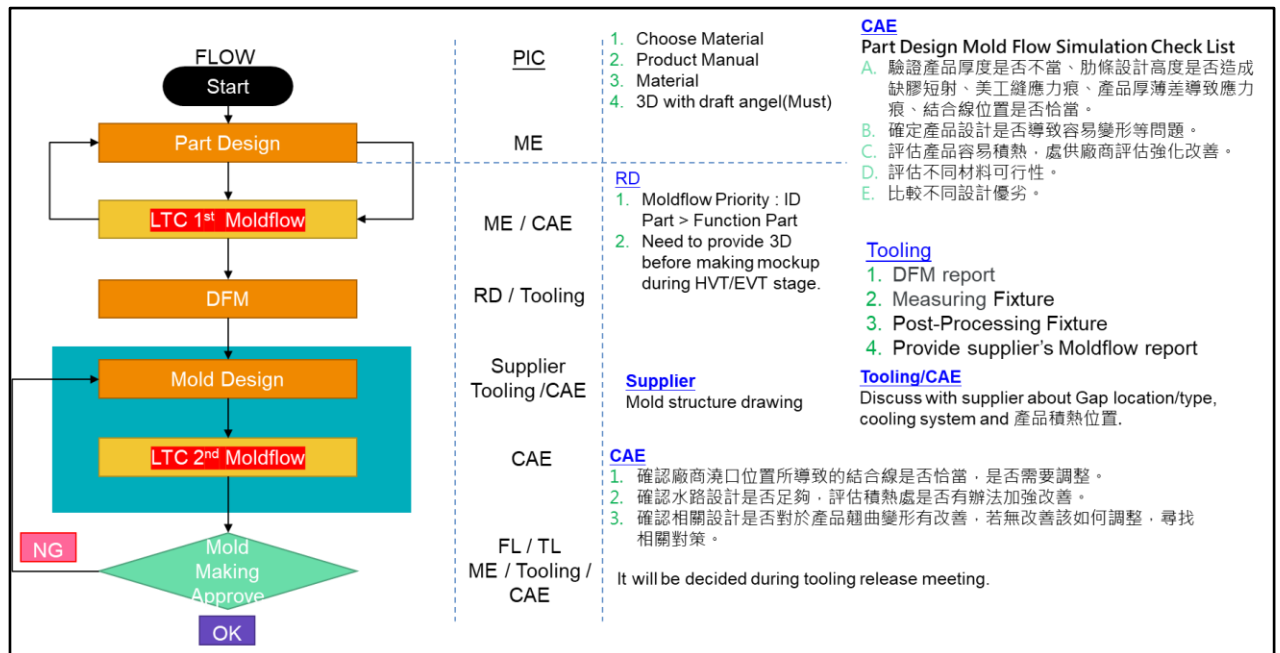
FLOW

Start

Part Design

LTC 1$^{st}$ Moldflow

DFM

Mold Design

LTC 2$^{nd}$ Moldflow

NG

Mold Making Approve

OK

PIC

ME

ME / CAE

RD / Tooling

Supplier Tooling /CAE

CAE

FL / TL ME / Tooling / CAE

1. Choose Material
2. Product Manual
3. Material
4. 3D with draft angel(Must)

CAE
Part Design Mold Flow Simulation Check List
A. 驗證產品厚度是否不當、肋條設計高度是否造成缺膠短射、美工縫應力痕、產品厚薄差導致應力痕、結合線位置是否恰當。
B. 確定產品設計是否導致容易變形等問題。
C. 評估產品容易積熱，處供廠商評估強化改善。
D. 評估不同材料可行性。
E. 比較不同設計優劣。

RD
1. Moldflow Priority : ID Part > Function Part
2. Need to provide 3D before making mockup during HVT/EVT stage.

Tooling
1. DFM report
2. Measuring Fixture
3. Post-Processing Fixture
4. Provide supplier's Moldflow report

Supplier
Mold structure drawing

Tooling/CAE
Discuss with supplier about Gap location/type, cooling system and 產品積熱位置.

CAE
1. 確認廠商澆口位置所導致的結合線是否恰當，是否需要調整。
2. 確認水路設計是否足夠，評估積熱處是否有辦法加強改善。
3. 確認相關設計是否對於產品翹曲變形有改善，若無改善該如何調整，尋找相關對策。

It will be decided during tooling release meeting.